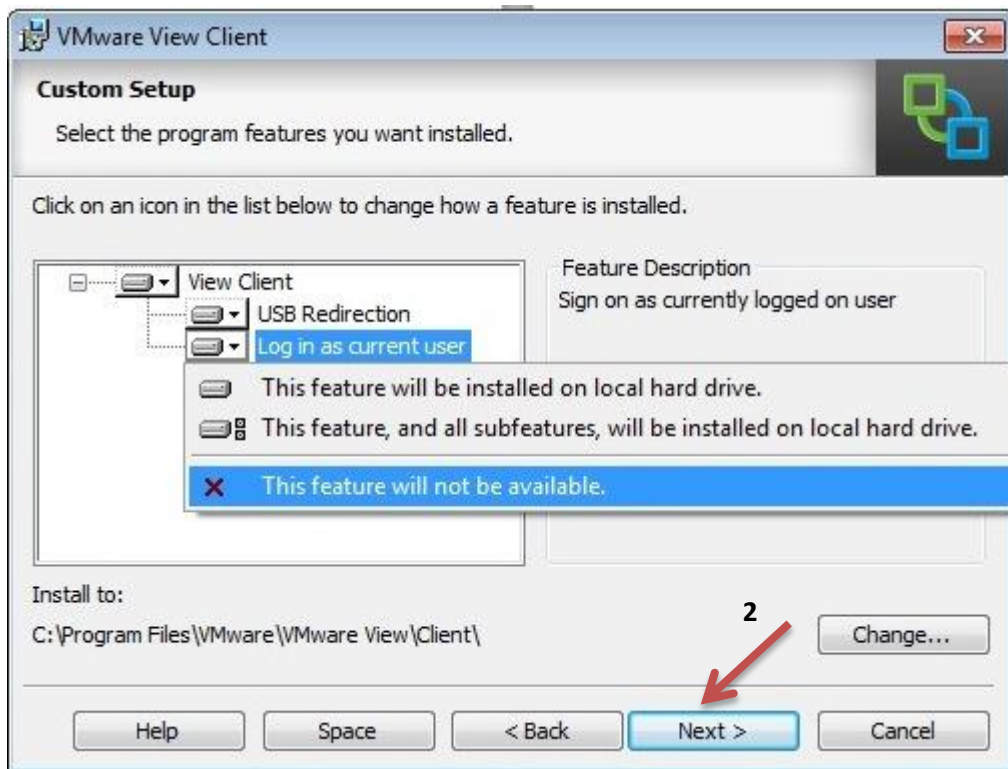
VMware View Client

Custom Setup

Select the program features you want installed.

Click on an icon in the list below to change how a feature is installed.

View Client
USB Redirection
Log in as current user

This feature will be installed on local hard drive.
This feature, and all subfeatures, will be installed on local hard drive.
This feature will not be available.

Feature Description
Sign on as currently logged on user

Install to:
C:\Program Files\VMware\VMware View\Client\

2

Change...

Help
Space
< Back
Next >
Cancel